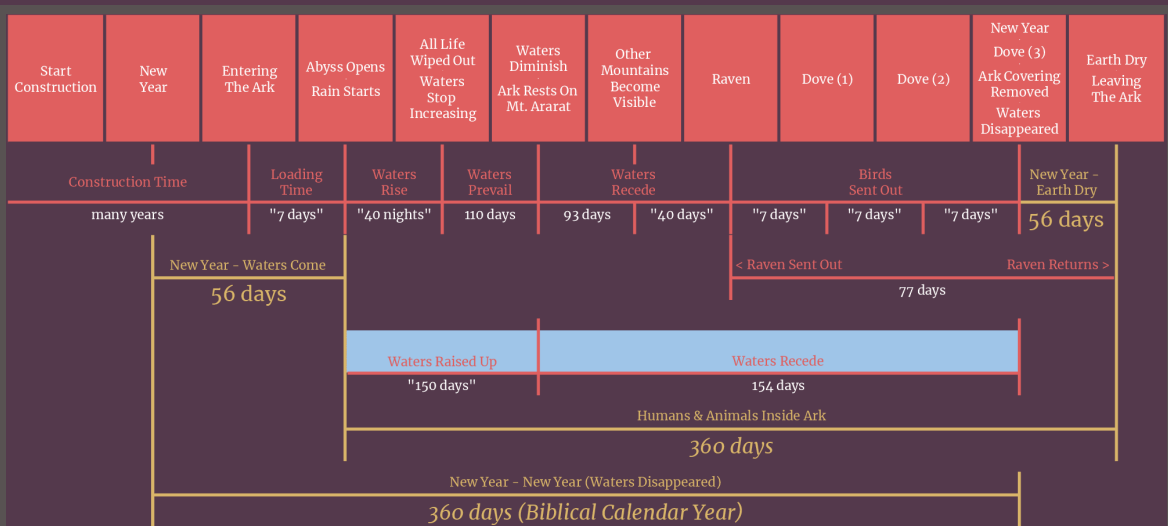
| Start Construction | New Year | Entering The Ark | Abyss Opens - Rain Starts | All Life Wiped Out - Waters Stop Increasing | Waters Diminish - Ark Rests On Mt. Ararat | Other Mountains Become Visible | Raven | Dove (1) | Dove (2) | New Year - Dove (3) - Ark Covering Removed - Waters Disappeared | Earth Dry - Leaving The Ark |
|---|---|---|---|---|---|---|---|---|---|---|---|

Construction Time | Loading Time | Waters Rise | Waters Prevail | Waters Recede | Birds Sent Out | New Year - Earth Dry

many years | "7 days" | "40 nights" | 110 days | 93 days | "40 days" | "7 days" | "7 days" | "7 days" | 56 days

New Year - Waters Come
56 days

< Raven Sent Out
Raven Returns >
77 days

Waters Raised Up
"150 days"

Waters Recede
154 days

Humans & Animals Inside Ark
360 days

New Year - New Year (Waters Disappeared)
360 days (Biblical Calendar Year)